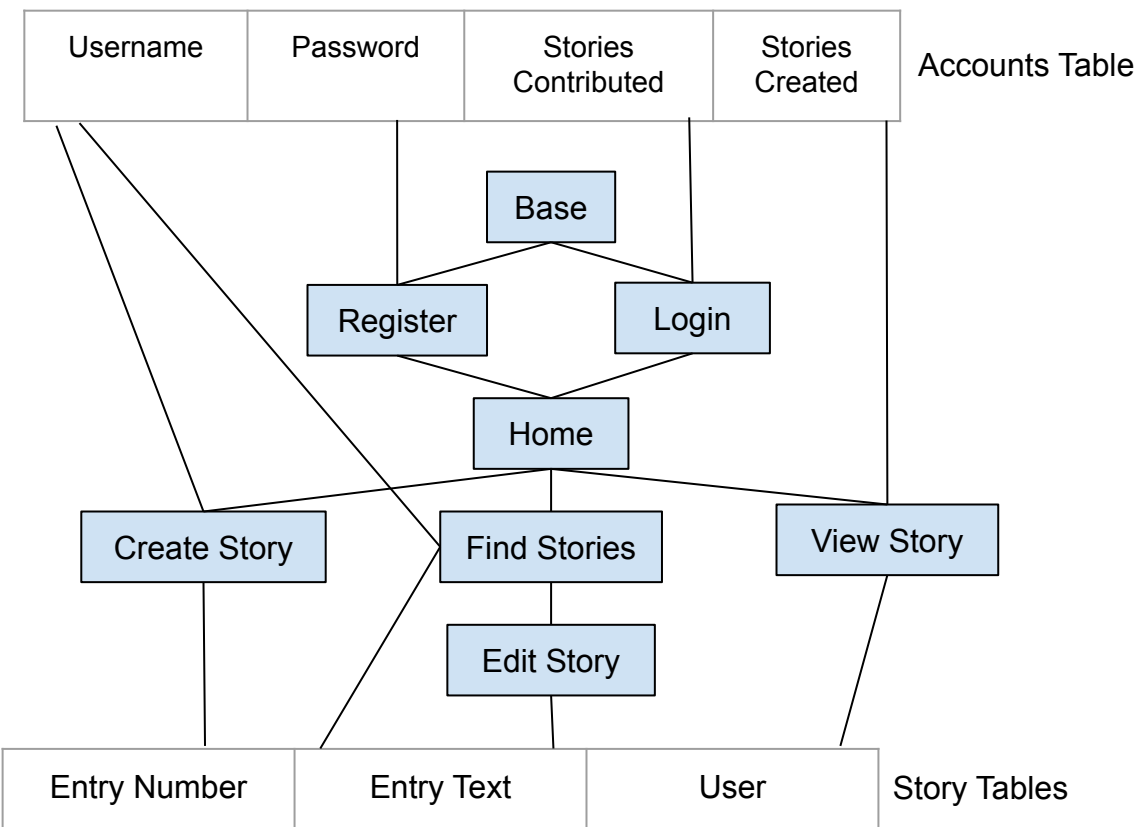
| Username | Password | Stories Contributed | Stories Created |
|---|---|---|---|

Accounts Table

Base

Register

Login

Home

Create Story

Find Stories

View Story

Edit Story

| Entry Number | Entry Text | User |
|---|---|---|

Story Tables